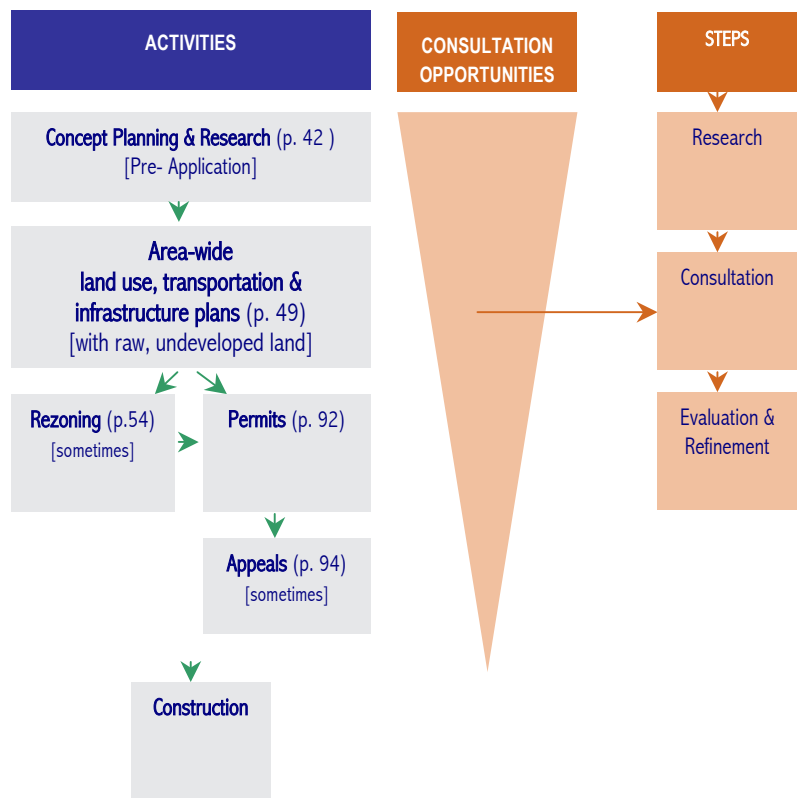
ACTIVITIES

CONSULTATION OPPORTUNITIES

STEPS

Concept Planning & Research (p. 42 )
[Pre- Application]

Area-wide land use, transportation & infrastructure plans (p. 49)
[with raw, undeveloped land]

Rezoning (p.54)
[sometimes]

Permits (p. 92)

Appeals (p. 94)
[sometimes]

Construction

Research

Consultation

Evaluation & Refinement